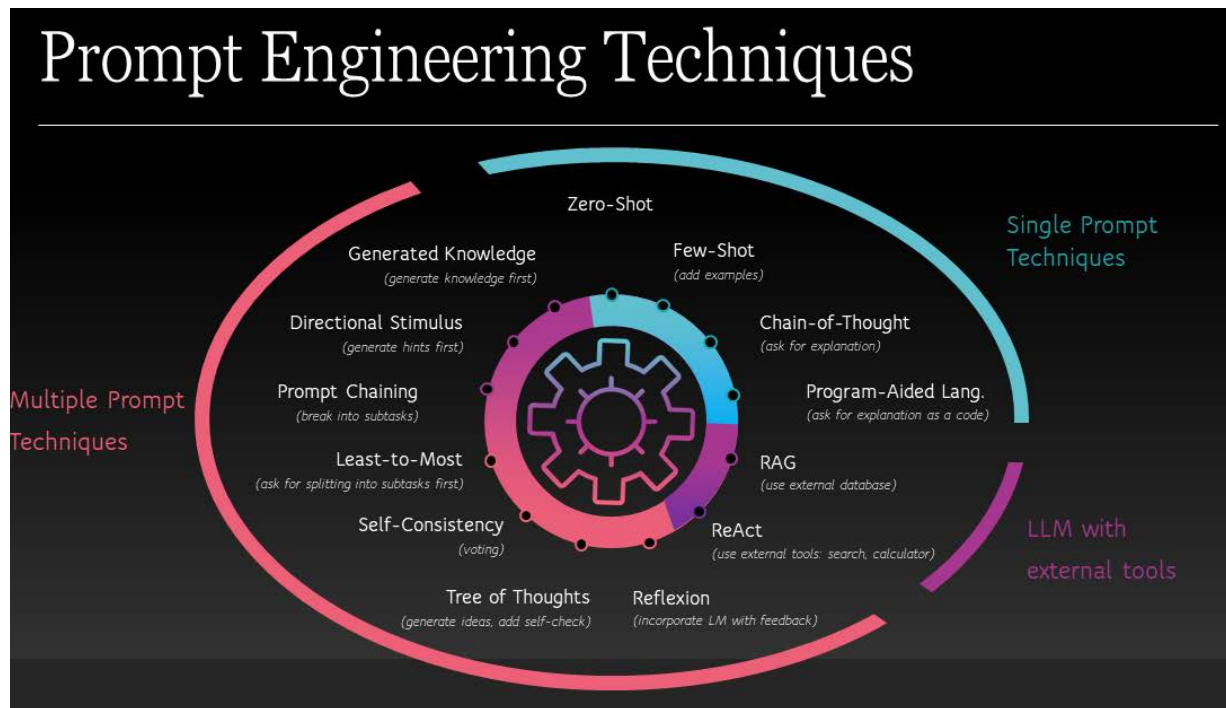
Prompt Engineering Techniques

Zero-Shot

Single Prompt Techniques

Generated Knowledge
(generate knowledge first)

Few-Shot
(add examples)

Directional Stimulus
(generate hints first)

Chain-of-Thought
(ask for explanation)

Multiple Prompt Techniques

Prompt Chaining
(break into subtasks)

Program-Aided Lang.
(ask for explanation as a code)

Least-to-Most
(ask for splitting into subtasks first)

RAG
(use external database)

Self-Consistency
(voting)

ReAct
(use external tools: search, calculator)

LLM with external tools

Tree of Thoughts
(generate ideas, add self-check)

Reflexion
(incorporate LM with feedback)